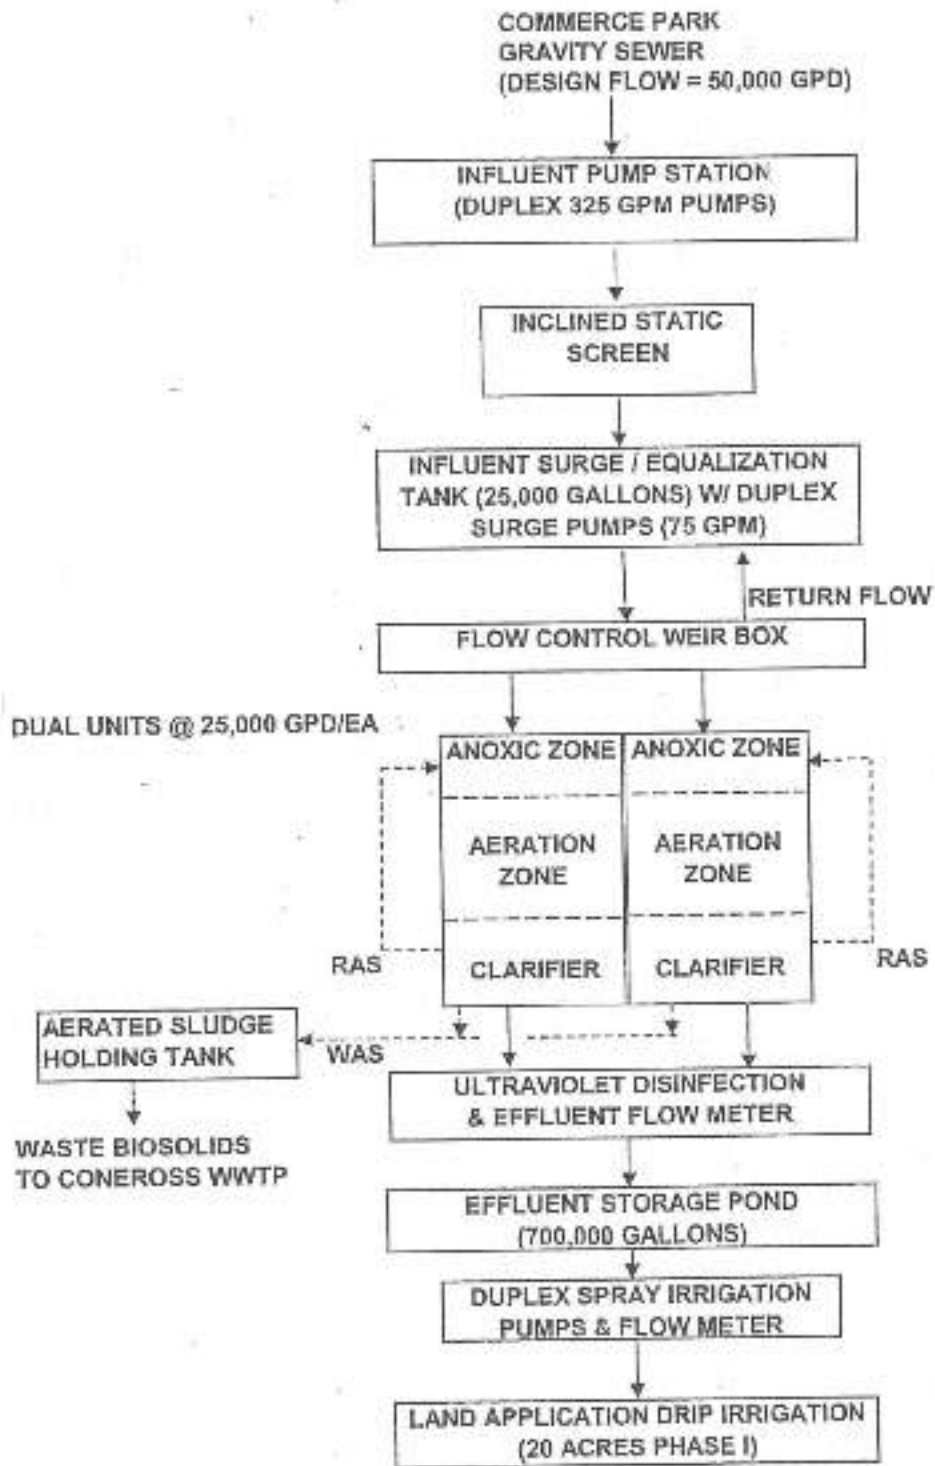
COMMERCE PARK
GRAVITY SEWER
(DESIGN FLOW = 50,000 GPD)

INFLUENT PUMP STATION
(DUPLEX 325 GPM PUMPS)

INCLINED STATIC
SCREEN

INFLUENT SURGE / EQUALIZATION
TANK (25,000 GALLONS) W/ DUPLEX
SURGE PUMPS (75 GPM)

RETURN FLOW

FLOW CONTROL WEIR BOX

DUAL UNITS @ 25,000 GPD/EA

| ANOXIC ZONE | ANOXIC ZONE |
|---|---|
| AERATION ZONE | AERATION ZONE |
| CLARIFIER | CLARIFIER |

RAS

RAS

AERATED SLUDGE
HOLDING TANK

WAS

WASTE BIOSOLIDS
TO CONEROSS WWTP

ULTRAVIOLET DISINFECTION
& EFFLUENT FLOW METER

EFFLUENT STORAGE POND
(700,000 GALLONS)

DUPLEX SPRAY IRRIGATION
PUMPS & FLOW METER

LAND APPLICATION DRIP IRRIGATION
(20 ACRES PHASE I)